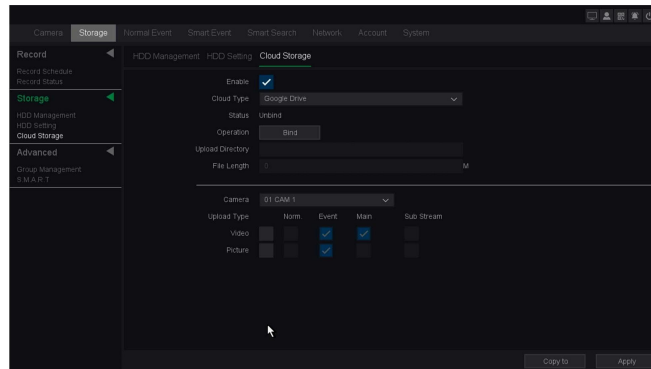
Camera Storage Normal Event Smart Event Smart Search Network Account System

Record
Record Schedule
Record Status
Storage
HDD Management
HDD Setting
Cloud Storage
Advanced
Group Management
S.M.A.R.T

HDD Management HDD Setting Cloud Storage

Enable
Cloud Type Google Drive
Status Unbind
Operation Bind
Upload Directory
File Length 0 M

Camera 01 CAM 1
Upload Type Norm Event Main Sub Stream
Video
Picture

Copy to Apply